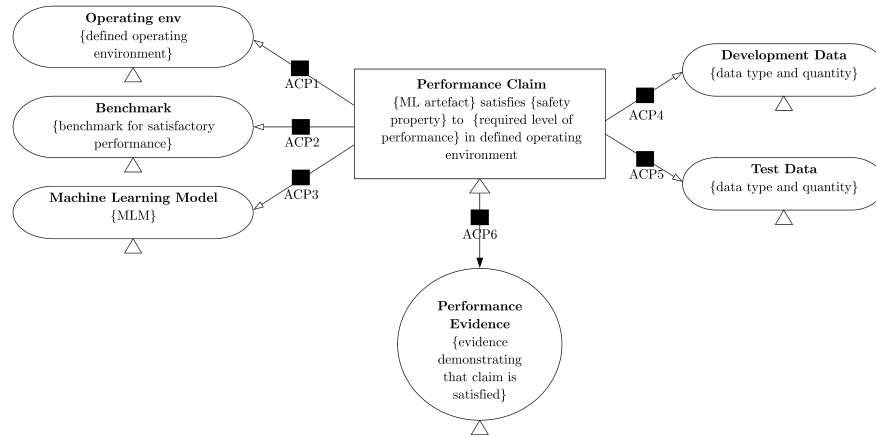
Operating env
{defined operating environment}

Benchmark
{benchmark for satisfactory performance}

Machine Learning Model
{MLM}

ACP1

ACP2

ACP3

Performance Claim
{ML artefact} satisfies {safety property} to {required level of performance} in defined operating environment

ACP4

ACP5

Development Data
{data type and quantity}

Test Data
{data type and quantity}

ACP6

Performance Evidence
{evidence demonstrating that claim is satisfied}